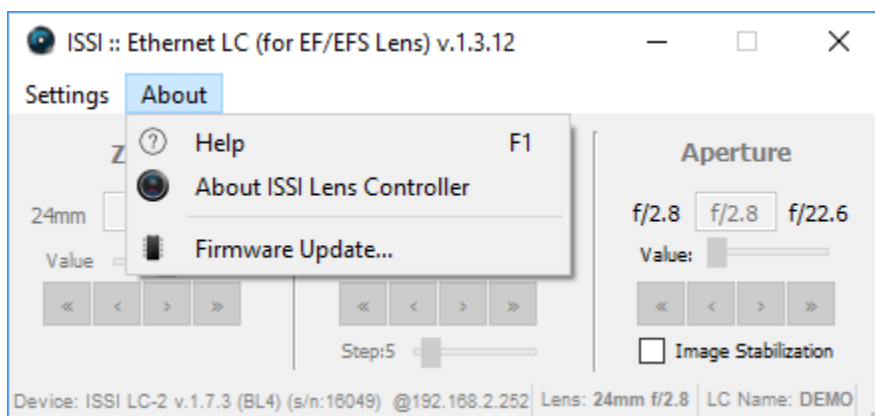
ISSI :: Ethernet LC (for EF/EFS Lens) v.1.3.12

Settings About

Help F1
About ISSI Lens Controller
Firmware Update...

Z

24mm

Value

« ‹ › »

« ‹ › »

Step:5

Aperture

f/2.8 f/2.8 f/22.6

Value:

« ‹ › »

Image Stabilization

Device: ISSI LC-2 v.1.7.3 (BL4) (s/n:16049) @192.168.2.252 Lens: 24mm f/2.8 LC Name: DEMO